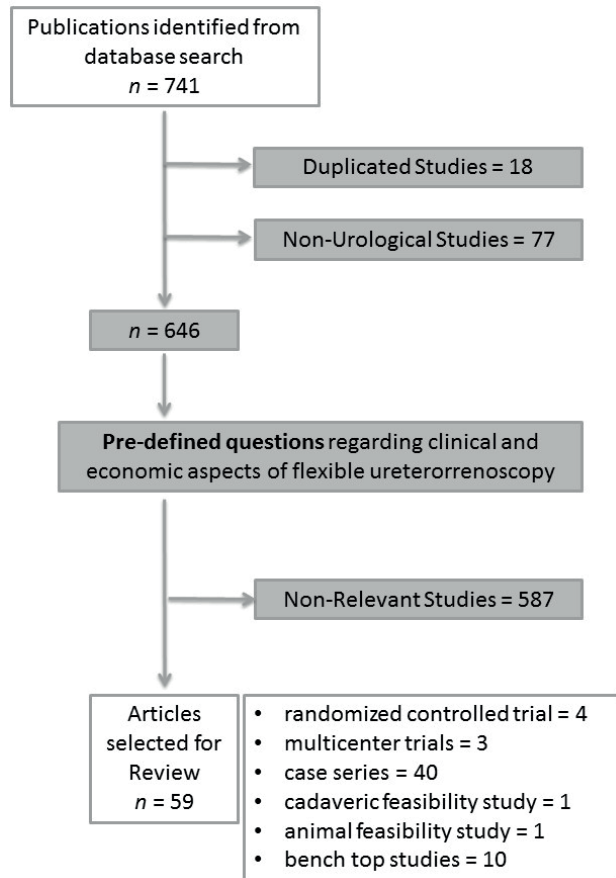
Publications identified from database search
$n$ = 741

Duplicated Studies = 18

Non-Urological Studies = 77

$n$ = 646

**Pre-defined questions** regarding clinical and economic aspects of flexible ureterorrenoscopy

Non-Relevant Studies = 587

Articles selected for Review
$n$ = 59

- randomized controlled trial = 4
- multicenter trials = 3
- case series = 40
- cadaveric feasibility study = 1
- animal feasibility study = 1
- bench top studies = 10